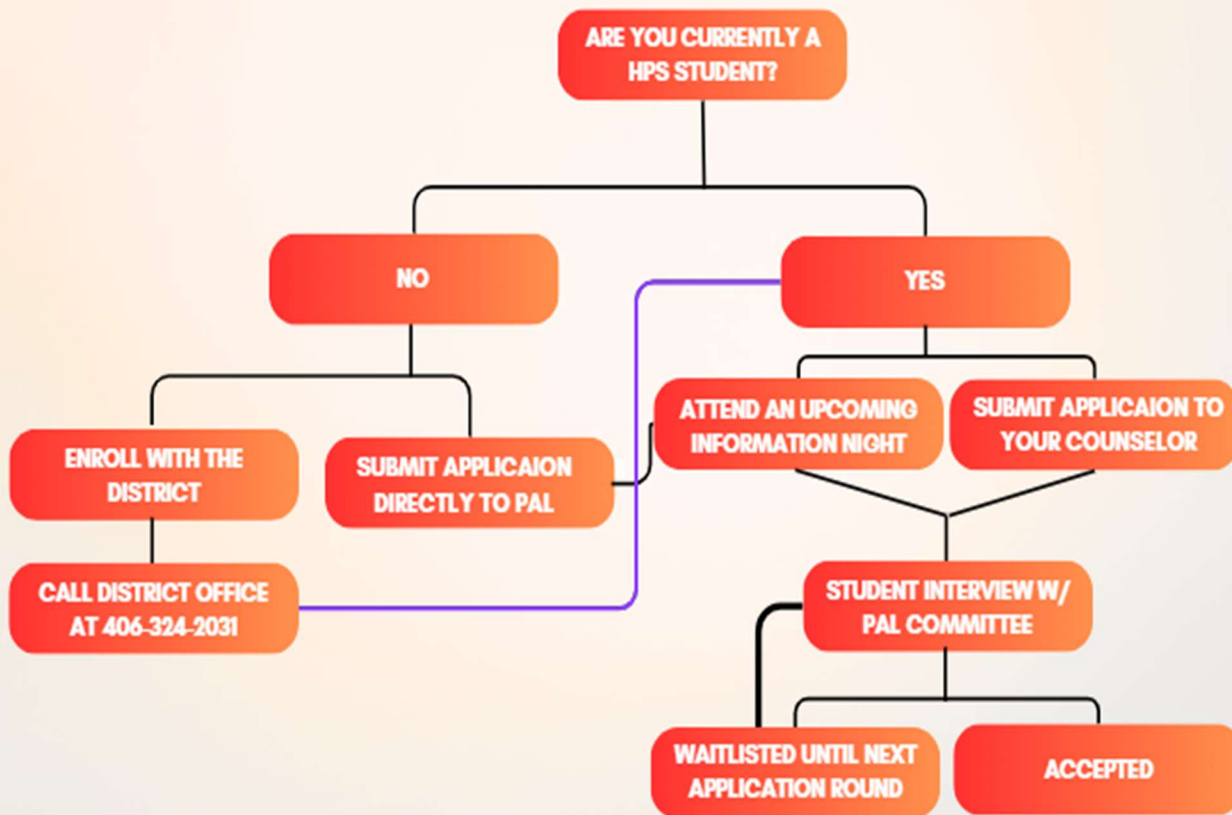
ARE YOU CURRENTLY A HPS STUDENT?

NO

YES

ENROLL WITH THE DISTRICT

SUBMIT APPLICAION DIRECTLY TO PAL

ATTEND AN UPCOMING INFORMATION NIGHT

SUBMIT APPLICAION TO YOUR COUNSELOR

CALL DISTRICT OFFICE AT 406-324-2031

STUDENT INTERVIEW W/ PAL COMMITTEE

WAITLISTED UNTIL NEXT APPLICATION ROUND

ACCEPTED